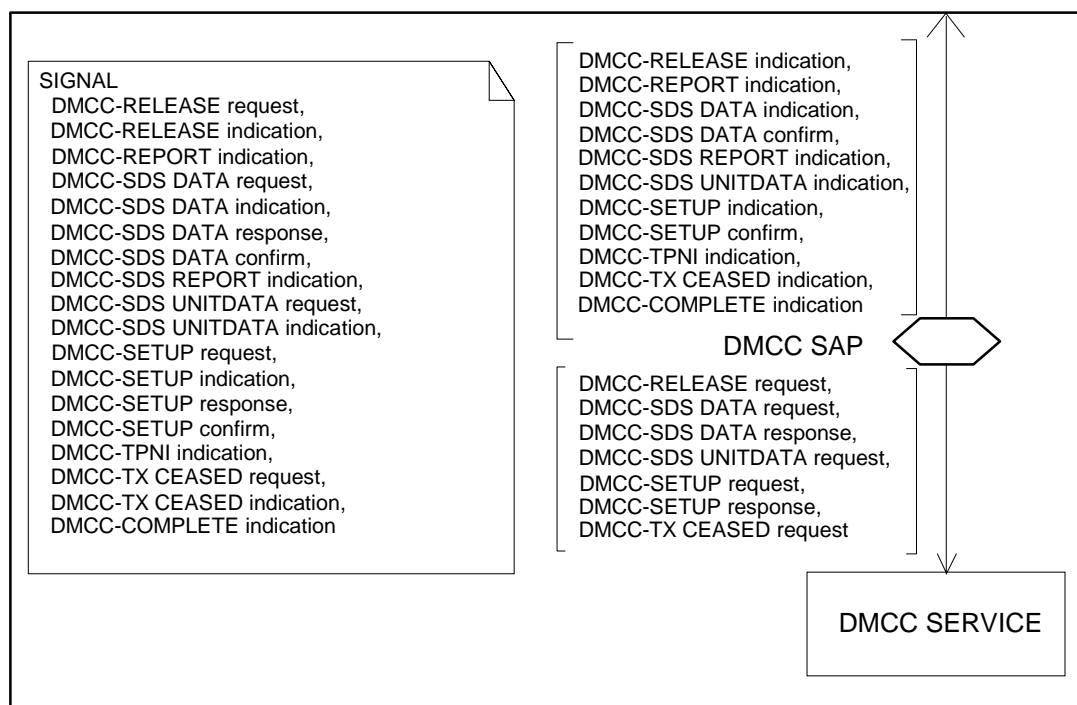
SIGNAL
DMCC-RELEASE request,
DMCC-RELEASE indication,
DMCC-REPORT indication,
DMCC-SDS DATA request,
DMCC-SDS DATA indication,
DMCC-SDS DATA response,
DMCC-SDS DATA confirm,
DMCC-SDS REPORT indication,
DMCC-SDS UNITDATA request,
DMCC-SDS UNITDATA indication,
DMCC-SETUP request,
DMCC-SETUP indication,
DMCC-SETUP response,
DMCC-SETUP confirm,
DMCC-TPNI indication,
DMCC-TX CEASED request,
DMCC-TX CEASED indication,
DMCC-COMPLETE indication

DMCC-RELEASE indication,
DMCC-REPORT indication,
DMCC-SDS DATA indication,
DMCC-SDS DATA confirm,
DMCC-SDS REPORT indication,
DMCC-SDS UNITDATA indication,
DMCC-SETUP indication,
DMCC-SETUP confirm,
DMCC-TPNI indication,
DMCC-TX CEASED indication,
DMCC-COMPLETE indication

DMCC SAP

DMCC-RELEASE request,
DMCC-SDS DATA request,
DMCC-SDS DATA response,
DMCC-SDS UNITDATA request,
DMCC-SETUP request,
DMCC-SETUP response,
DMCC-TX CEASED request

DMCC SERVICE